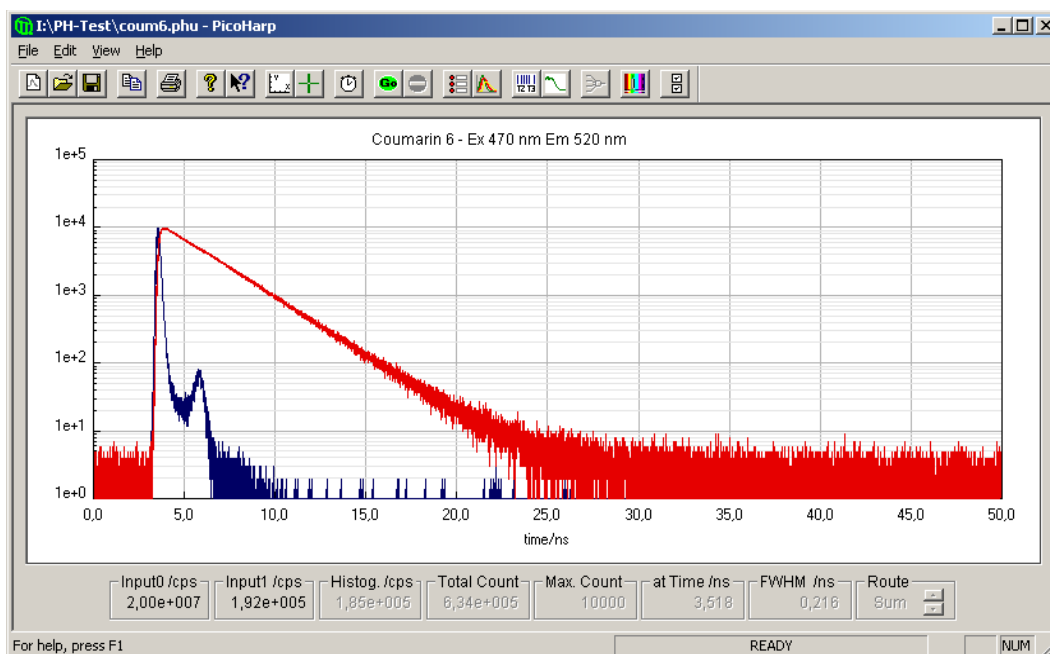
I:\PH-Test\coum6.phu - PicoHarp

File Edit View Help

Coumarin 6 - Ex 470 nm Em 520 nm

1e+5
1e+4
1e+3
1e+2
1e+1
1e+0

0,0 5,0 10,0 15,0 20,0 25,0 30,0 35,0 40,0 45,0 50,0

time/ns

| Input0 /cps | Input1 /cps | Histog. /cps | Total Count | Max. Count | at Time /ns | FWHM /ns | Route |
|---|---|---|---|---|---|---|---|
| 2,00e+007 | 1,92e+005 | 1,85e+005 | 6,34e+005 | 10000 | 3,518 | 0,216 | Sum |

For help, press F1

READY

NUM